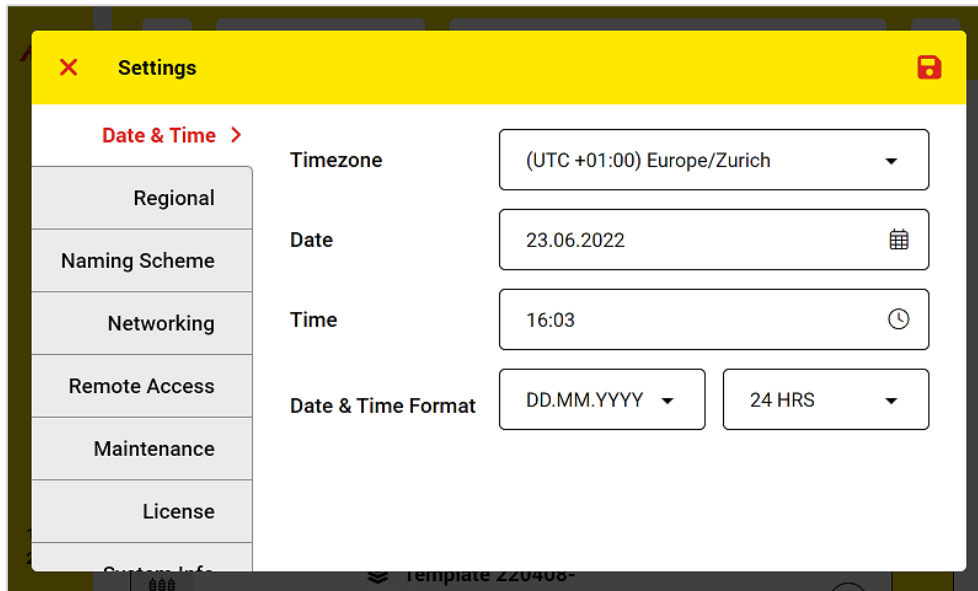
Settings

Date & Time

Regional

Naming Scheme

Networking

Remote Access

Maintenance

License

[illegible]

Timezone (UTC +01:00) Europe/Zurich

Date 23.06.2022

Time 16:03

Date & Time Format DD.MM.YYYY 24 HRS

Template 220408-